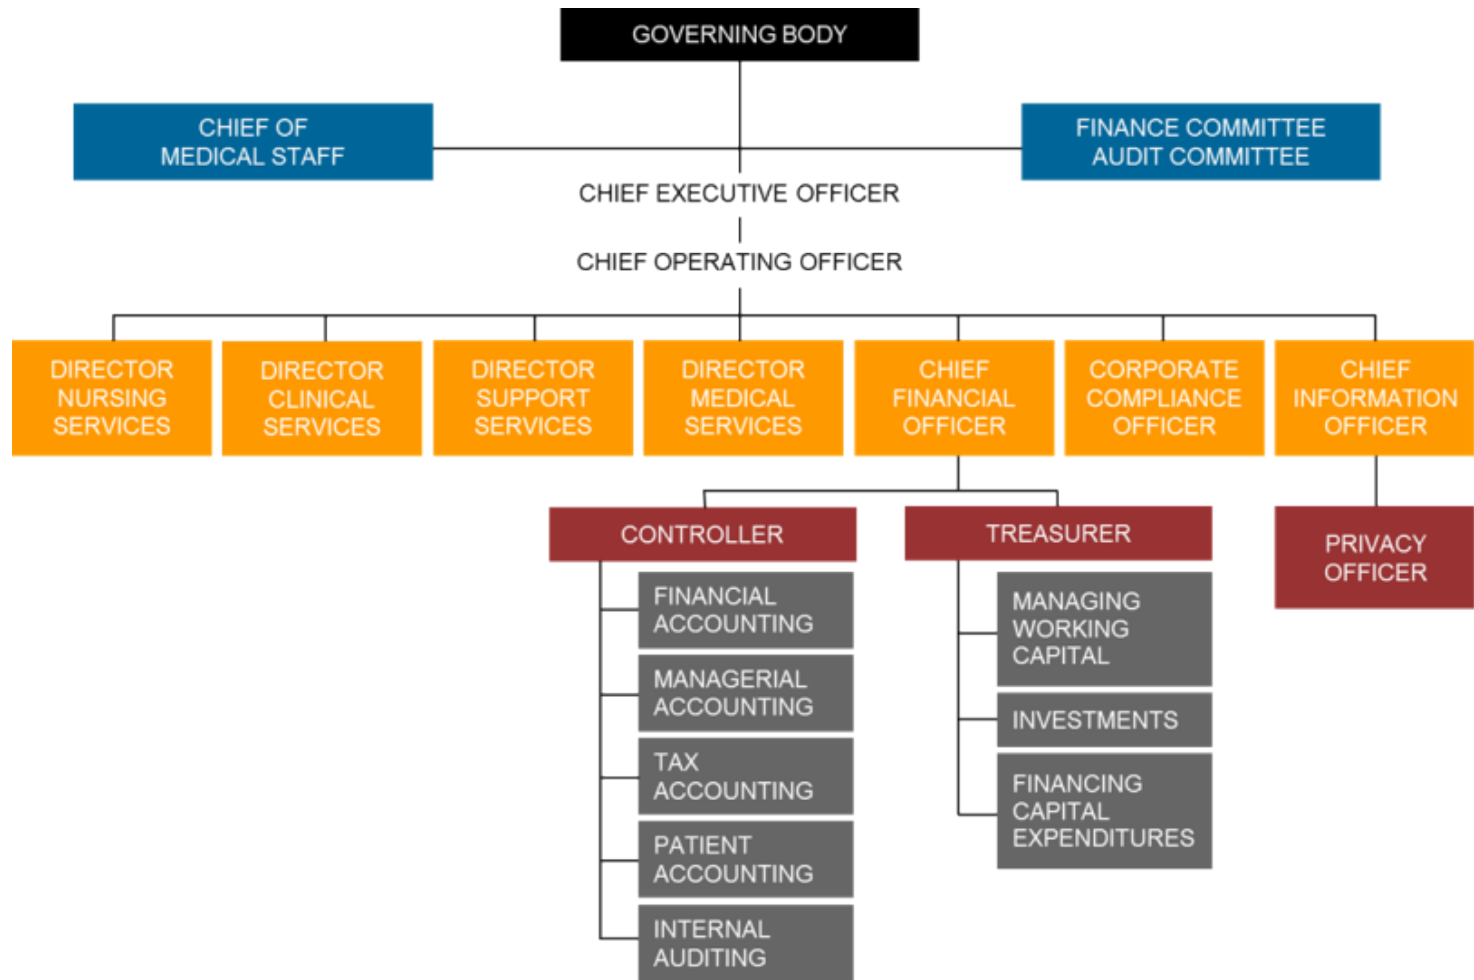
GOVERNING BODY

CHIEF OF MEDICAL STAFF

FINANCE COMMITTEE AUDIT COMMITTEE

CHIEF EXECUTIVE OFFICER

CHIEF OPERATING OFFICER

DIRECTOR NURSING SERVICES

DIRECTOR CLINICAL SERVICES

DIRECTOR SUPPORT SERVICES

DIRECTOR MEDICAL SERVICES

CHIEF FINANCIAL OFFICER

CORPORATE COMPLIANCE OFFICER

CHIEF INFORMATION OFFICER

CONTROLLER

TREASURER

PRIVACY OFFICER

FINANCIAL ACCOUNTING

MANAGERIAL ACCOUNTING

TAX ACCOUNTING

PATIENT ACCOUNTING

INTERNAL AUDITING

MANAGING WORKING CAPITAL

INVESTMENTS

FINANCING CAPITAL EXPENDITURES